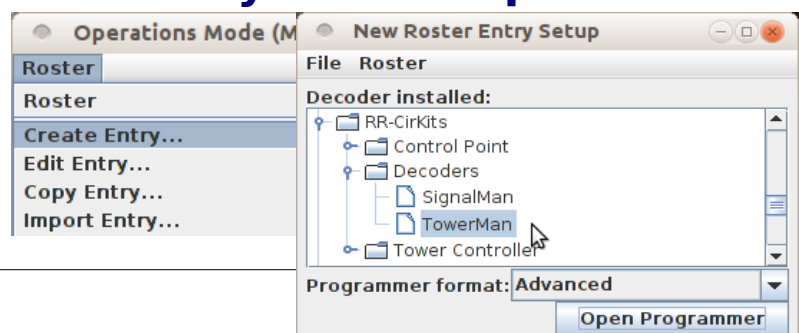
Operations Mode (M

Roster

Roster

Create Entry...

Edit Entry...

Copy Entry...

Import Entry...

New Roster Entry Setup

File Roster

Decoder installed:

RR-CirKits

Control Point

Decoders

SignalMan

TowerMan

Tower Controller

Programmer format: Advanced

Open Programmer